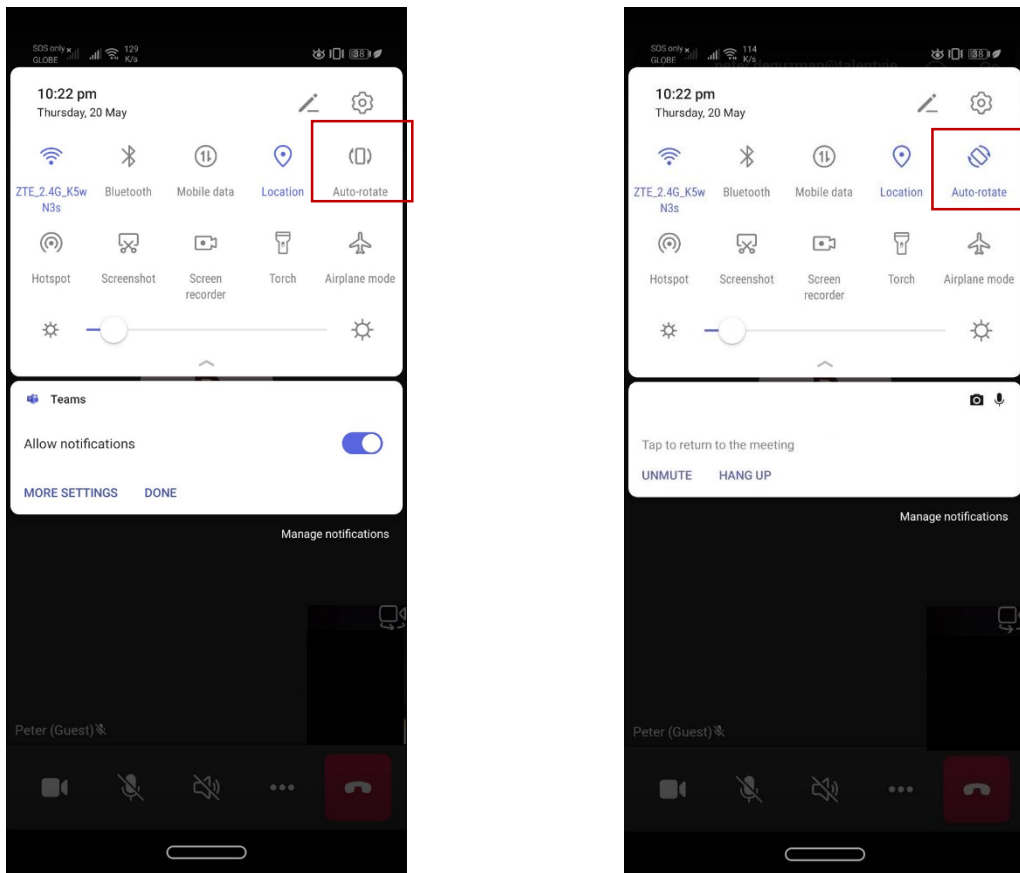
SOS only GLOBE 129 K/s 38

10:22 pm
Thursday, 20 May

ZTE_2.4G_K5wN3s
Bluetooth
Mobile data
Location
Auto-rotate
Hotspot
Screenshot
Screen recorder
Torch
Airplane mode

Teams
Allow notifications
MORE SETTINGS
DONE

Manage notifications

Peter (Guest)

SOS only GLOBE 114 K/s 38

10:22 pm
Thursday, 20 May

ZTE_2.4G_K5wN3s
Bluetooth
Mobile data
Location
Auto-rotate
Hotspot
Screenshot
Screen recorder
Torch
Airplane mode

Tap to return to the meeting
UNMUTE
HANG UP

Manage notifications

Peter (Guest)